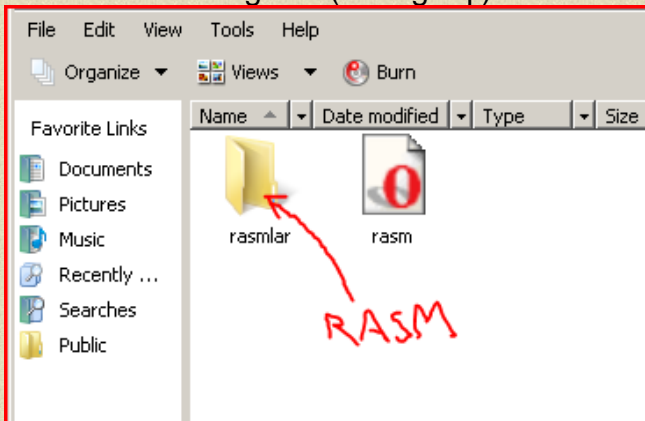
File Edit View Tools Help

Organize Views Burn

Favorite Links

Documents

Pictures

Music

Recently ...

Searches

Public

| Name | Date modified | Type | Size |
|---|---|---|---|

rasmlar

rasm

RASM